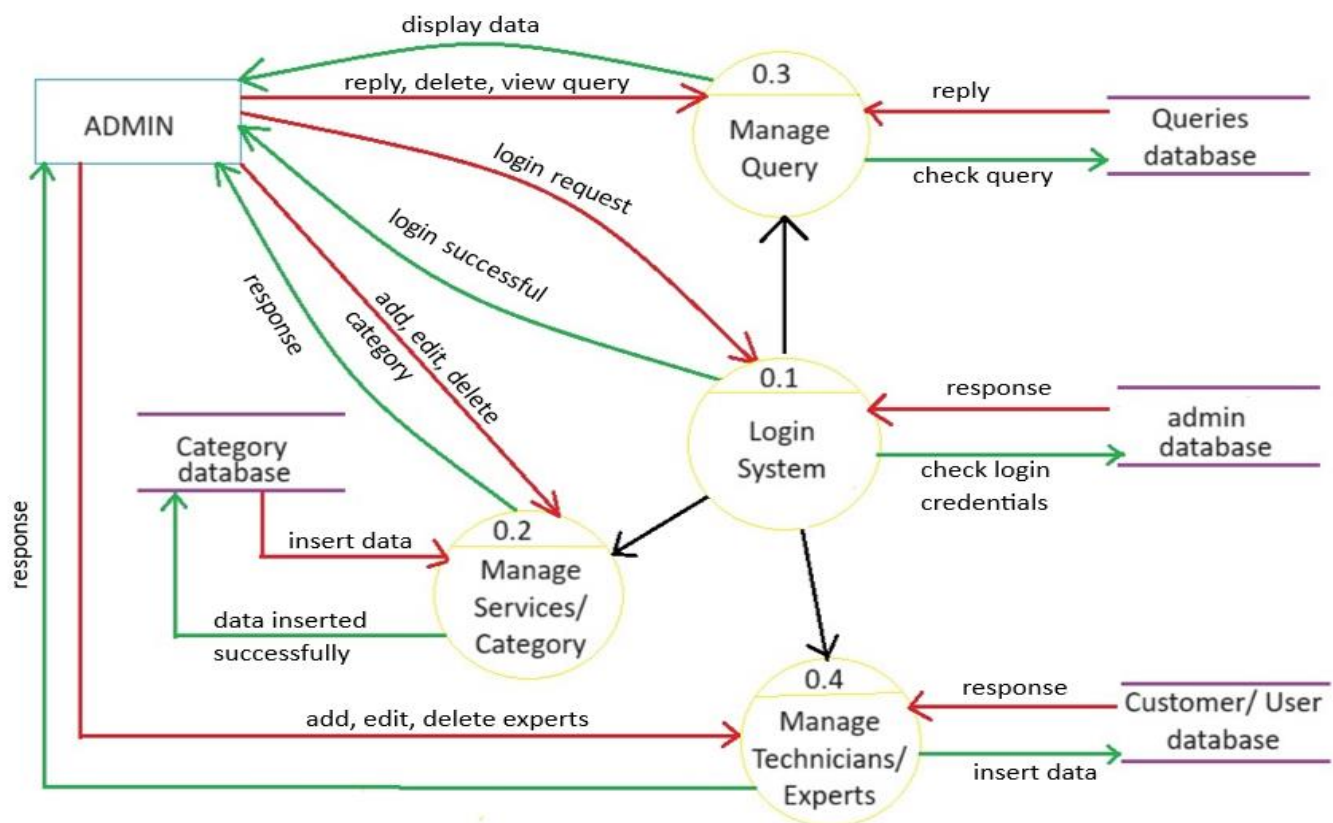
display data

ADMIN

reply, delete, view query

0.3
Manage Query

reply

Queries database

check query

login request

login successful

response

add, edit, delete category

0.1
Login System

response

admin database

check login credentials

Category database

insert data

0.2
Manage Services/ Category

data inserted successfully

response

0.4
Manage Technicians/ Experts

response

Customer/ User database

add, edit, delete experts

insert data